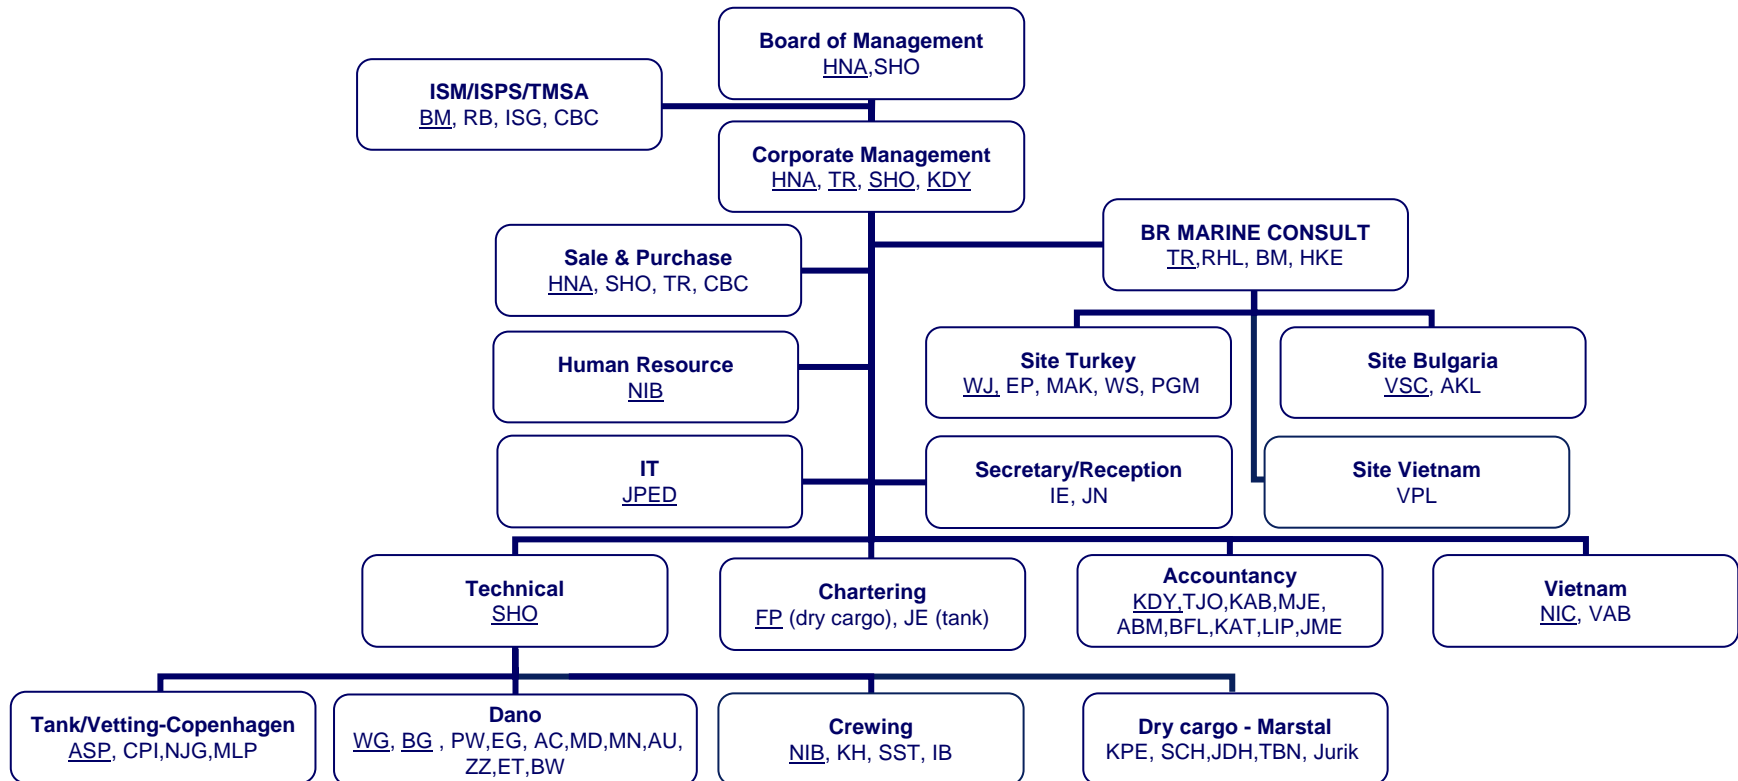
Board of Management
HNA,SHO

ISM/ISPS/TMSA
BM, RB, ISG, CBC

Corporate Management
HNA, TR, SHO, KDY

Sale & Purchase
HNA, SHO, TR, CBC

BR MARINE CONSULT
TR,RHL, BM, HKE

Human Resource
NIB

Site Turkey
WJ, EP, MAK, WS, PGM

Site Bulgaria
VSC, AKL

IT
JPED

Secretary/Reception
IE, JN

Site Vietnam
VPL

Technical
SHO

Chartering
FP (dry cargo), JE (tank)

Accountancy
KDY,TJO,KAB,MJE, ABM,BFL,KAT,LIP,JME

Vietnam
NIC, VAB

Tank/Vetting-Copenhagen
ASP, CPI,NJG,MLP

Dano
WG, BG , PW,EG, AC,MD,MN,AU, ZZ,ET,BW

Crewing
NIB, KH, SST, IB

Dry cargo - Marstal
KPE, SCH,JDH,TBN, Jurik